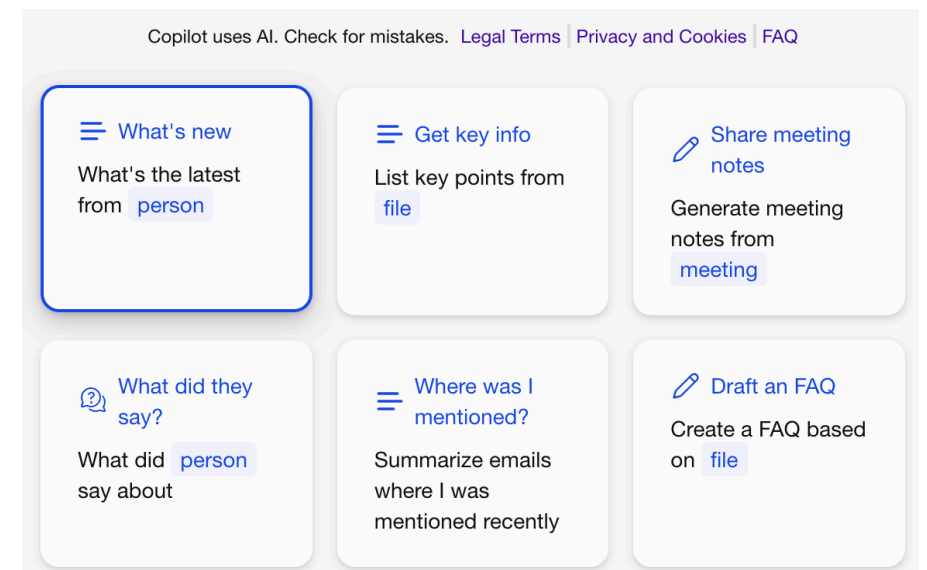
Copilot uses AI. Check for mistakes. Legal Terms | Privacy and Cookies | FAQ

What's new

What's the latest from person

Get key info

List key points from file

Share meeting notes

Generate meeting notes from meeting

What did they say?

What did person say about

Where was I mentioned?

Summarize emails where I was mentioned recently

Draft an FAQ

Create a FAQ based on file